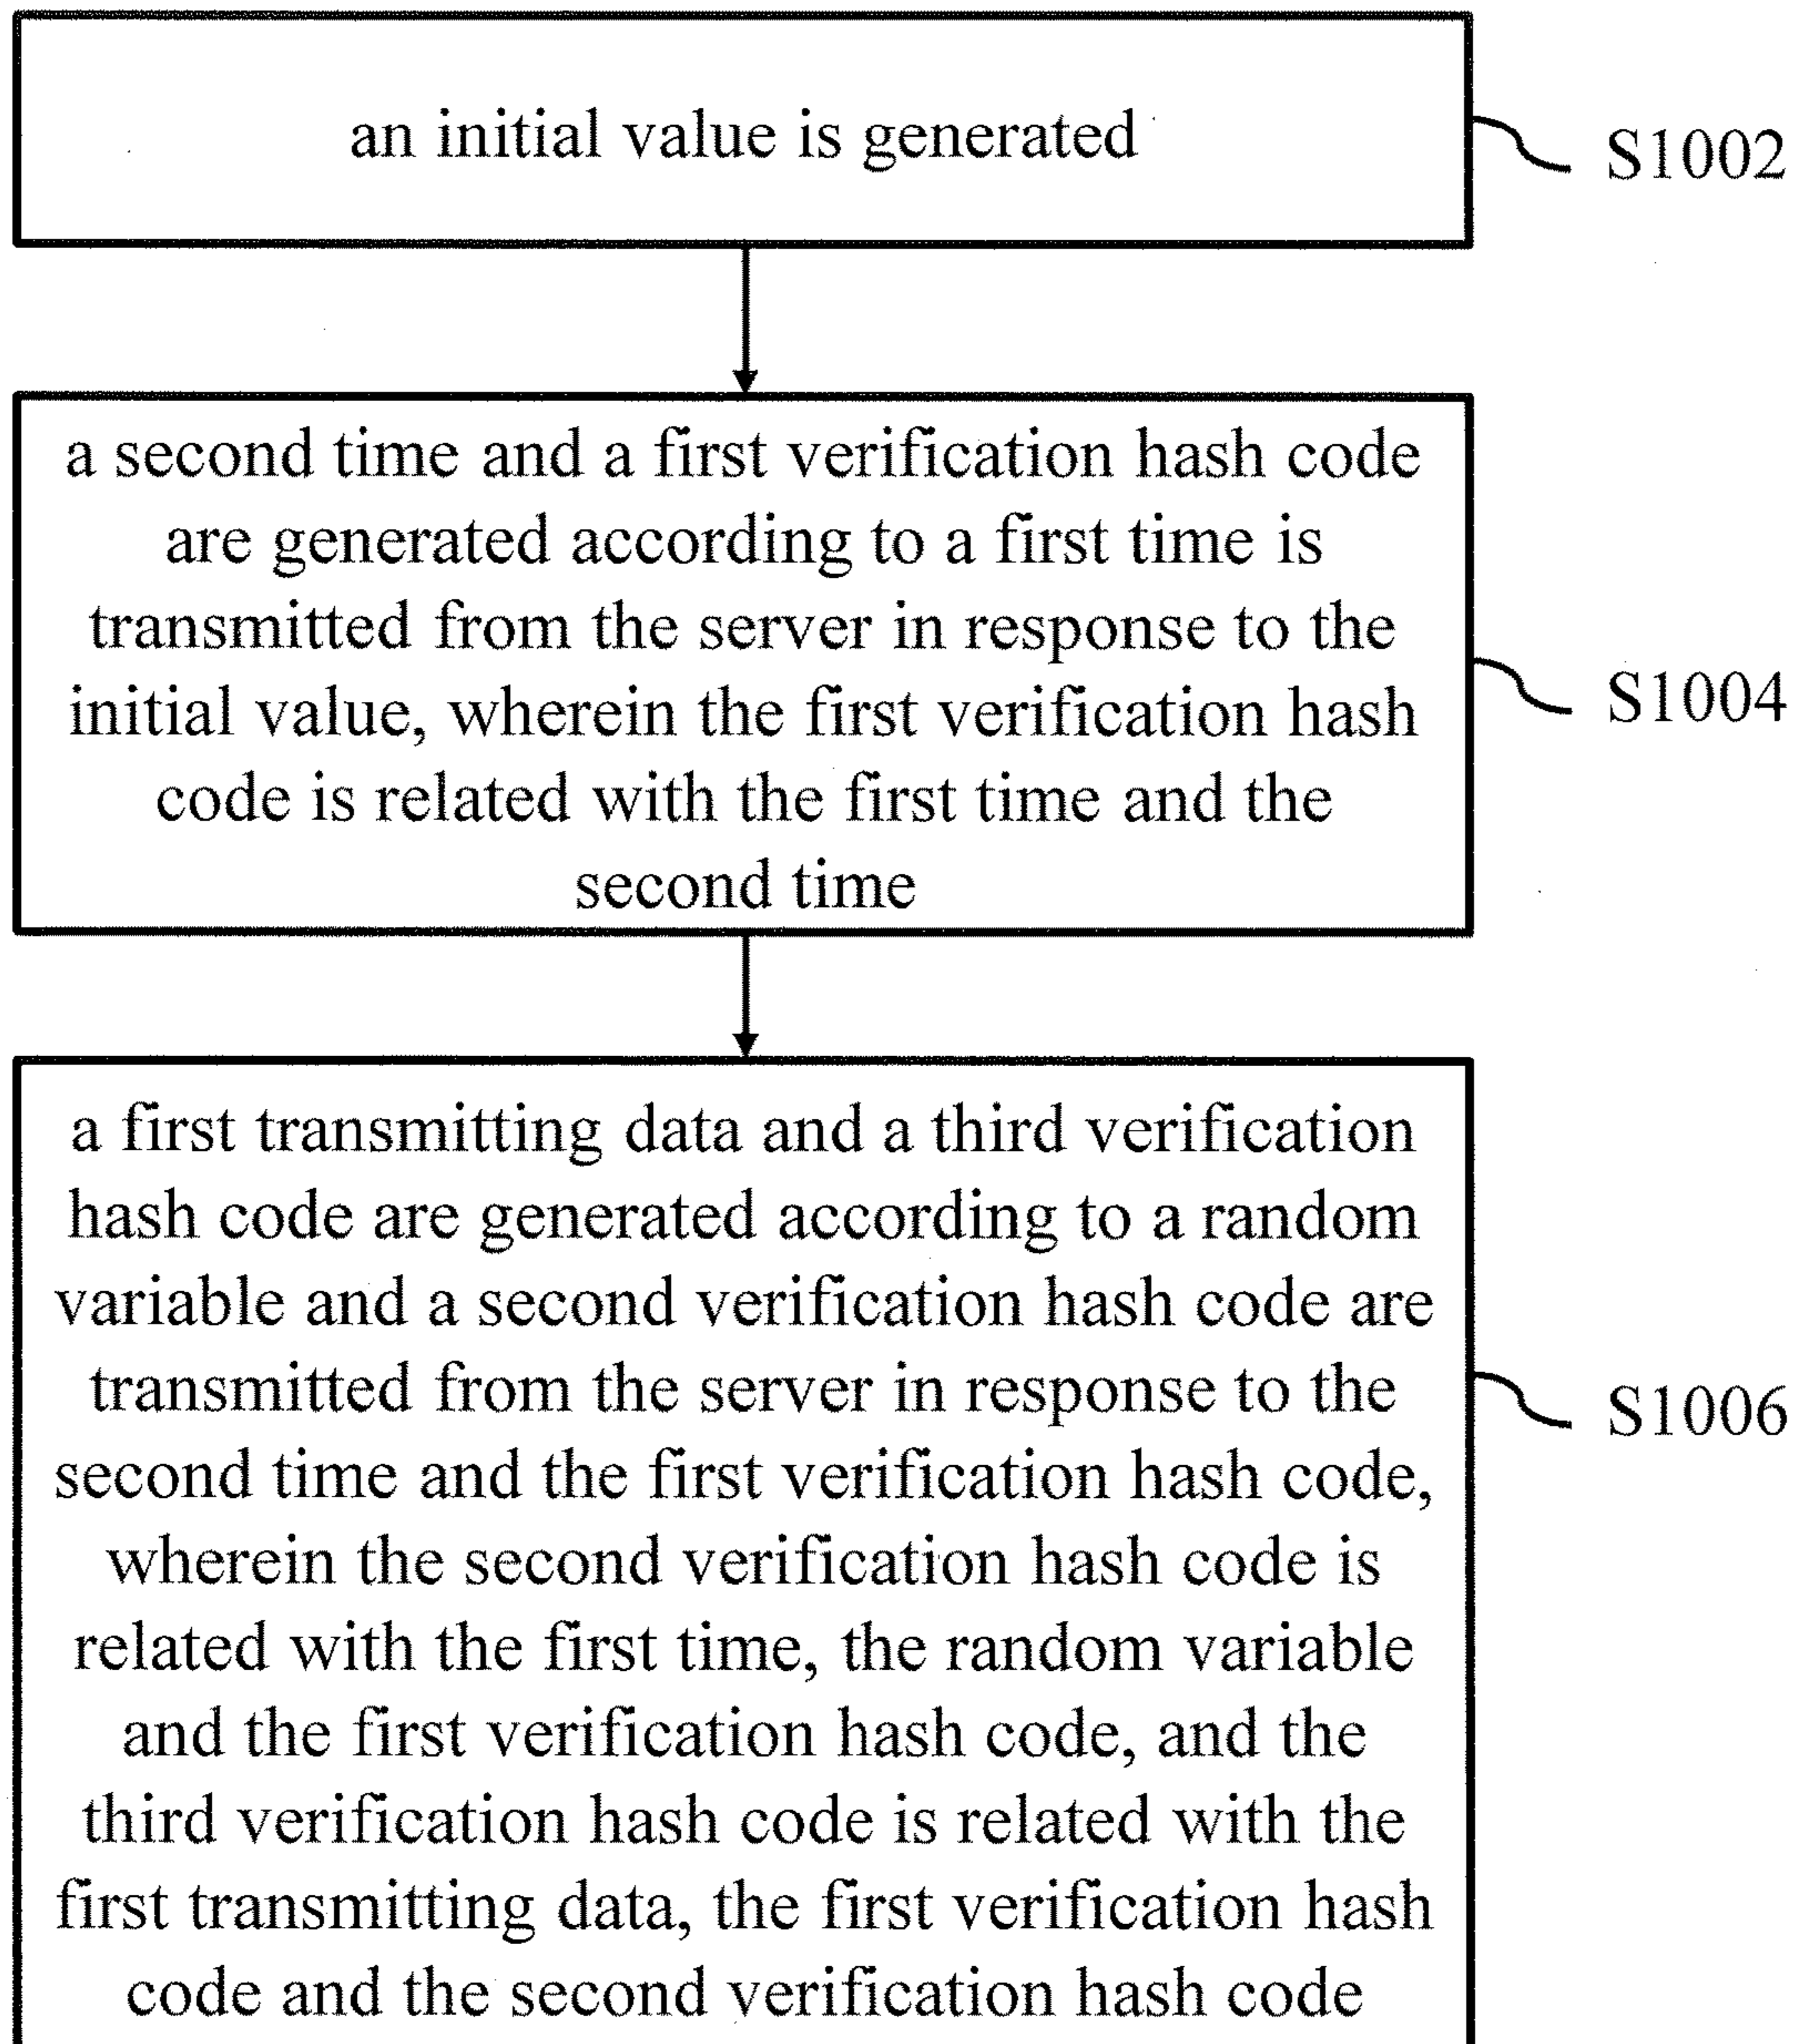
an initial value is generated

S1002

a second time and a first verification hash code are generated according to a first time is transmitted from the server in response to the initial value, wherein the first verification hash code is related with the first time and the second time

S1004

a first transmitting data and a third verification hash code are generated according to a random variable and a second verification hash code are transmitted from the server in response to the second time and the first verification hash code, wherein the second verification hash code is related with the first time, the random variable and the first verification hash code, and the third verification hash code is related with the first transmitting data, the first verification hash code and the second verification hash code

S1006